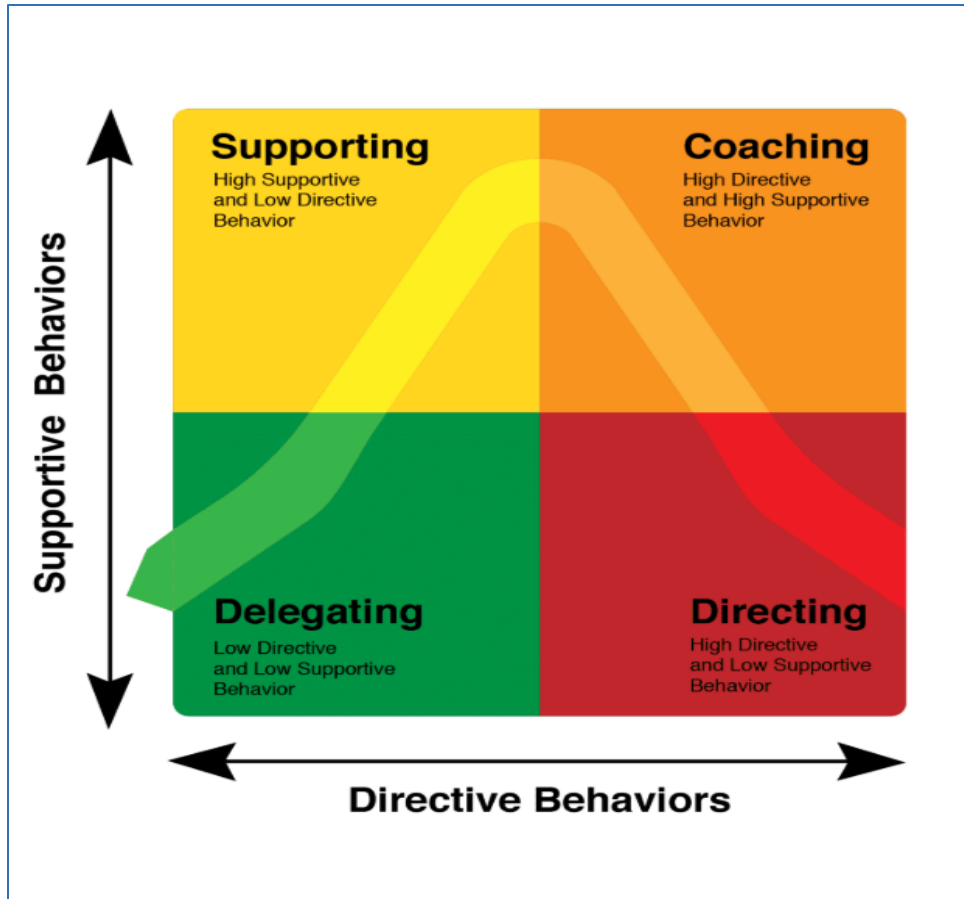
Supportive Behaviors

Supporting
High Supportive and Low Directive Behavior

Coaching
High Directive and High Supportive Behavior

Delegating
Low Directive and Low Supportive Behavior

Directing
High Directive and Low Supportive Behavior

Directive Behaviors